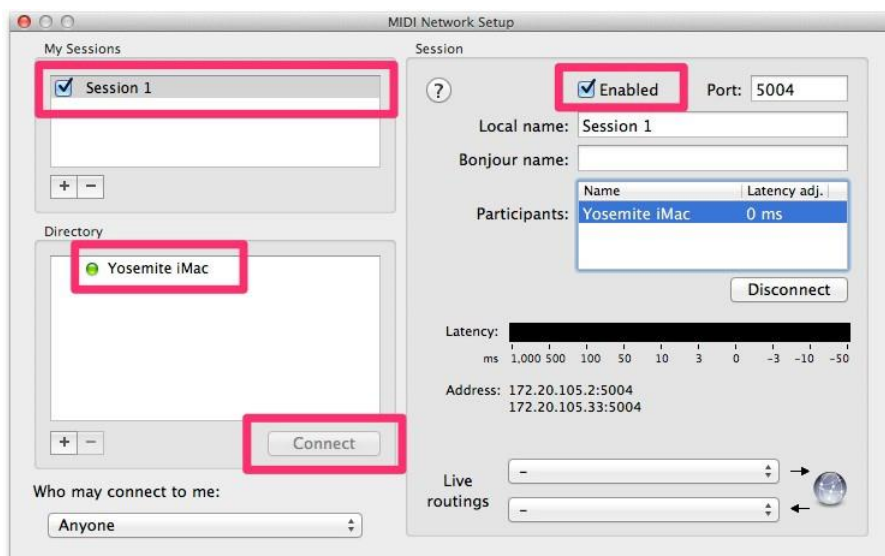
MIDI Network Setup

My Sessions

Session 1

+ −

Directory

Yosemite iMac

+ −

Connect

Who may connect to me:

Anyone

Session

?

Enabled

Port: 5004

Local name: Session 1

Bonjour name:

Participants:

| Name | Latency adj. |
|---|---|
| Yosemite iMac | 0 ms |

Disconnect

Latency:

ms 1,000 500 100 50 10 3 0 -3 -10 -50

Address: 172.20.105.2:5004
172.20.105.33:5004

Live routings

–

–